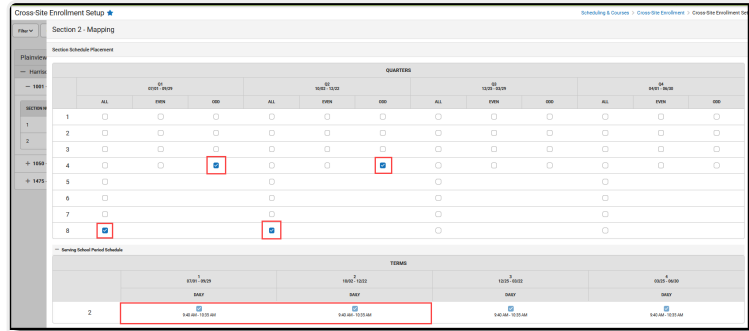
Cross-Site Enrollment Setup ★

Scheduling & Courses > Cross-Site Enrollment > Cross-Site Enrollment Set

Filter

Section 2 - Mapping

Plainview

— Harris

— 1001 -

SECTION

1

2

+ 1050 -

+ 1475 -

Section Schedule Placement

QUARTERS

| | Q1 07/01 - 09/29 | | | Q2 10/02 - 12/22 | | | Q3 12/25 - 03/29 | | | Q4 04/01 - 06/30 | | |
|---|---|---|---|---|---|---|---|---|---|---|---|---|
| | ALL | EVEN | ODD | ALL | EVEN | ODD | ALL | EVEN | ODD | ALL | EVEN | ODD |
| 1 | ☐ | ☐ | ☐ | ☐ | ☐ | ☐ | ☐ | ☐ | ☐ | ☐ | ☐ | ☐ |
| 2 | ☐ | ☐ | ☐ | ☐ | ☐ | ☐ | ☐ | ☐ | ☐ | ☐ | ☐ | ☐ |
| 3 | ☐ | ☐ | ☐ | ☐ | ☐ | ☐ | ☐ | ☐ | ☐ | ☐ | ☐ | ☐ |
| 4 | ☐ | ☐ | ☑ | ☐ | ☐ | ☑ | ☐ | ☐ | ☐ | ☐ | ☐ | ☐ |
| 5 | ☐ | | | ☐ | | | ☐ | | | ☐ | | |
| 6 | ☐ | | | ☐ | | | ☐ | | | ☐ | | |
| 7 | ☐ | | | ☐ | | | ☐ | | | ☐ | | |
| 8 | ☑ | | | ☑ | | | ☐ | | | ☐ | | |

— Serving School Period Schedule

TERMS

| | 1 07/01 - 09/29 | 2 10/02 - 12/22 | 3 12/25 - 03/22 | 4 03/25 - 06/30 |
|---|---|---|---|---|
| | DAILY | DAILY | DAILY | DAILY |
| 2 | ☑ 9:40 AM - 10:35 AM | ☑ 9:40 AM - 10:35 AM | ☑ 9:40 AM - 10:35 AM | ☑ 9:40 AM - 10:35 AM |